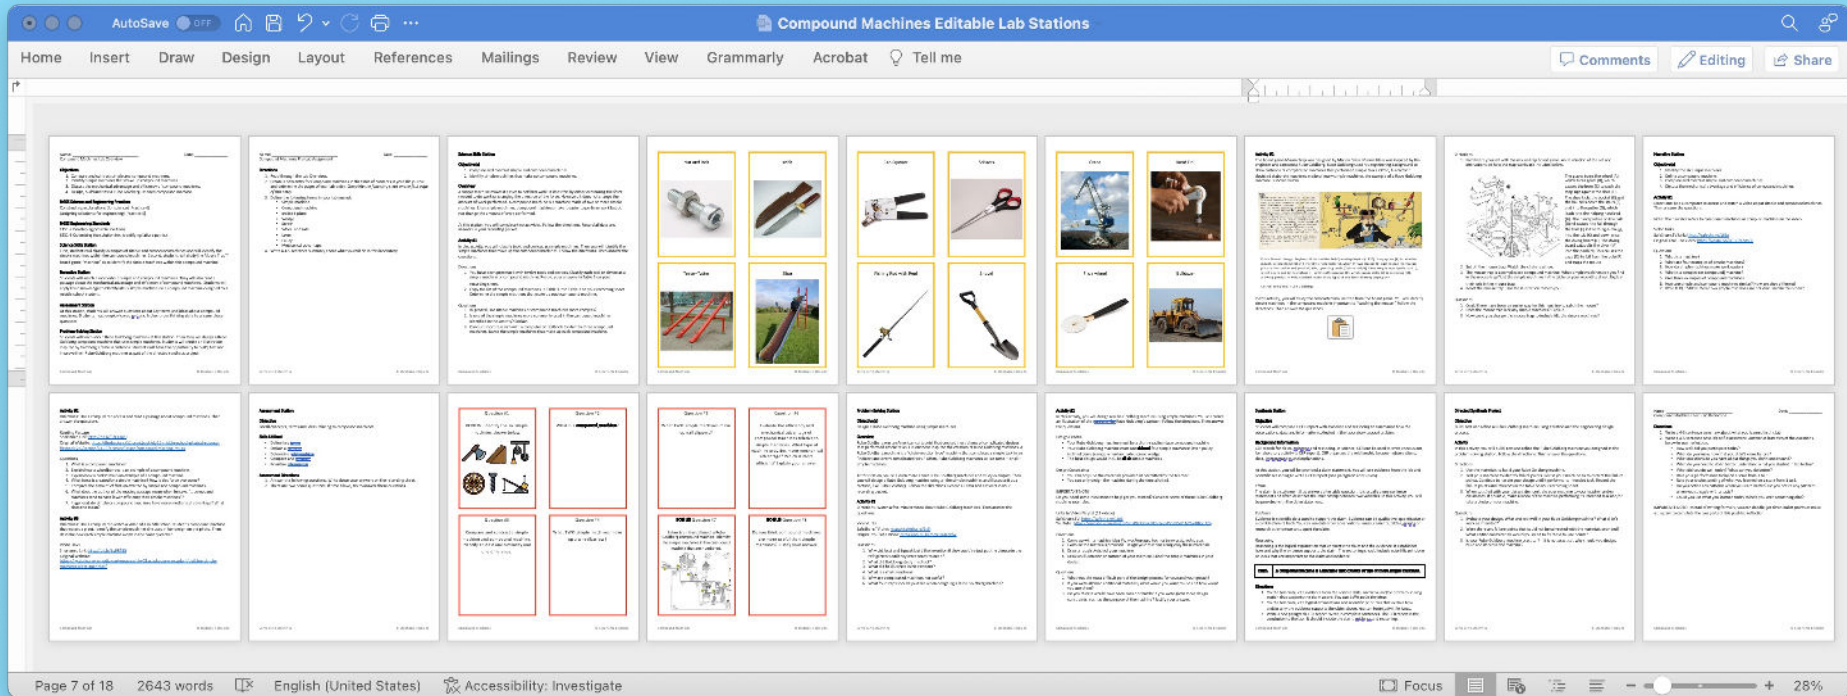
AutoSave OFF

Compound Machines Editable Lab Stations

Home Insert Draw Design Layout References Mailings Review View Grammarly Acrobat Tell me

Comments Editing Share

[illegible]

Page 7 of 18 2643 words English (United States) Accessibility: Investigate Focus 28%